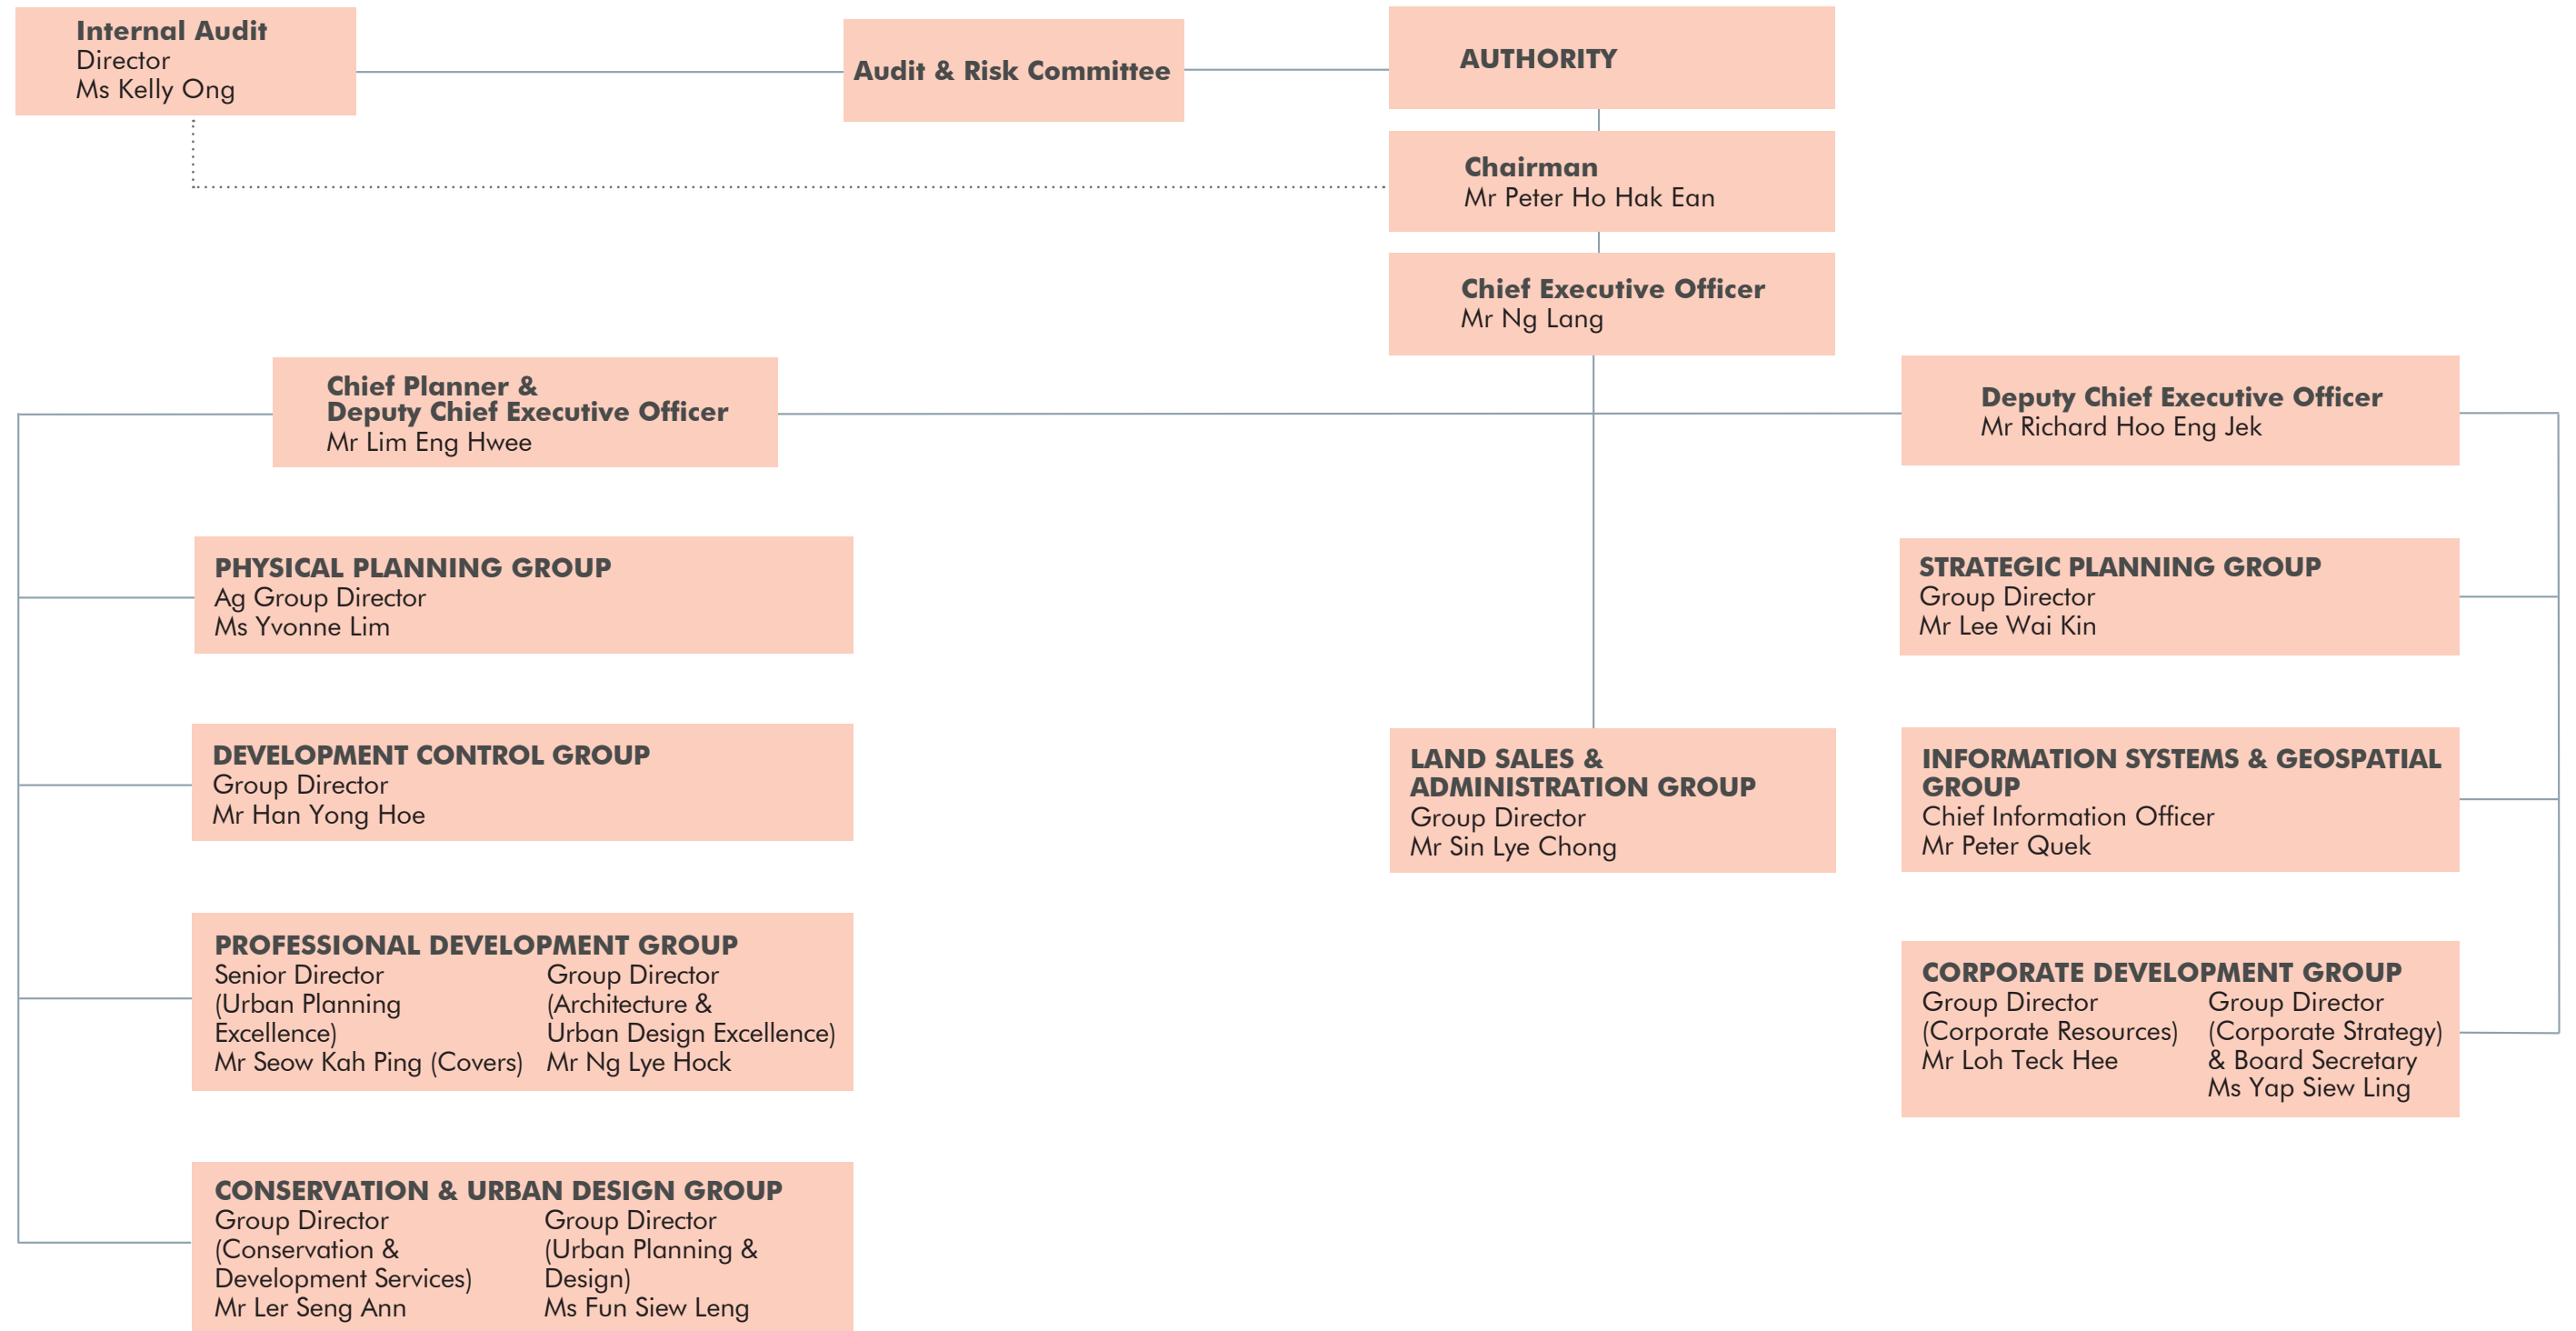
Internal Audit
Director
Ms Kelly Ong

Audit & Risk Committee

AUTHORITY

Chairman
Mr Peter Ho Hak Ean

Chief Executive Officer
Mr Ng Lang

Chief Planner &
Deputy Chief Executive Officer
Mr Lim Eng Hwee

Deputy Chief Executive Officer
Mr Richard Hoo Eng Jek

PHYSICAL PLANNING GROUP
Ag Group Director
Ms Yvonne Lim

STRATEGIC PLANNING GROUP
Group Director
Mr Lee Wai Kin

DEVELOPMENT CONTROL GROUP
Group Director
Mr Han Yong Hoe

LAND SALES & ADMINISTRATION GROUP
Group Director
Mr Sin Lye Chong

INFORMATION SYSTEMS & GEOSPATIAL GROUP
Chief Information Officer
Mr Peter Quek

PROFESSIONAL DEVELOPMENT GROUP
Senior Director (Urban Planning Excellence)
Mr Seow Kah Ping (Covers)

Group Director (Architecture & Urban Design Excellence)
Mr Ng Lye Hock

CORPORATE DEVELOPMENT GROUP
Group Director (Corporate Resources)
Mr Loh Teck Hee

Group Director (Corporate Strategy) & Board Secretary
Ms Yap Siew Ling

CONSERVATION & URBAN DESIGN GROUP
Group Director (Conservation & Development Services)
Mr Ler Seng Ann

Group Director (Urban Planning & Design)
Ms Fun Siew Leng